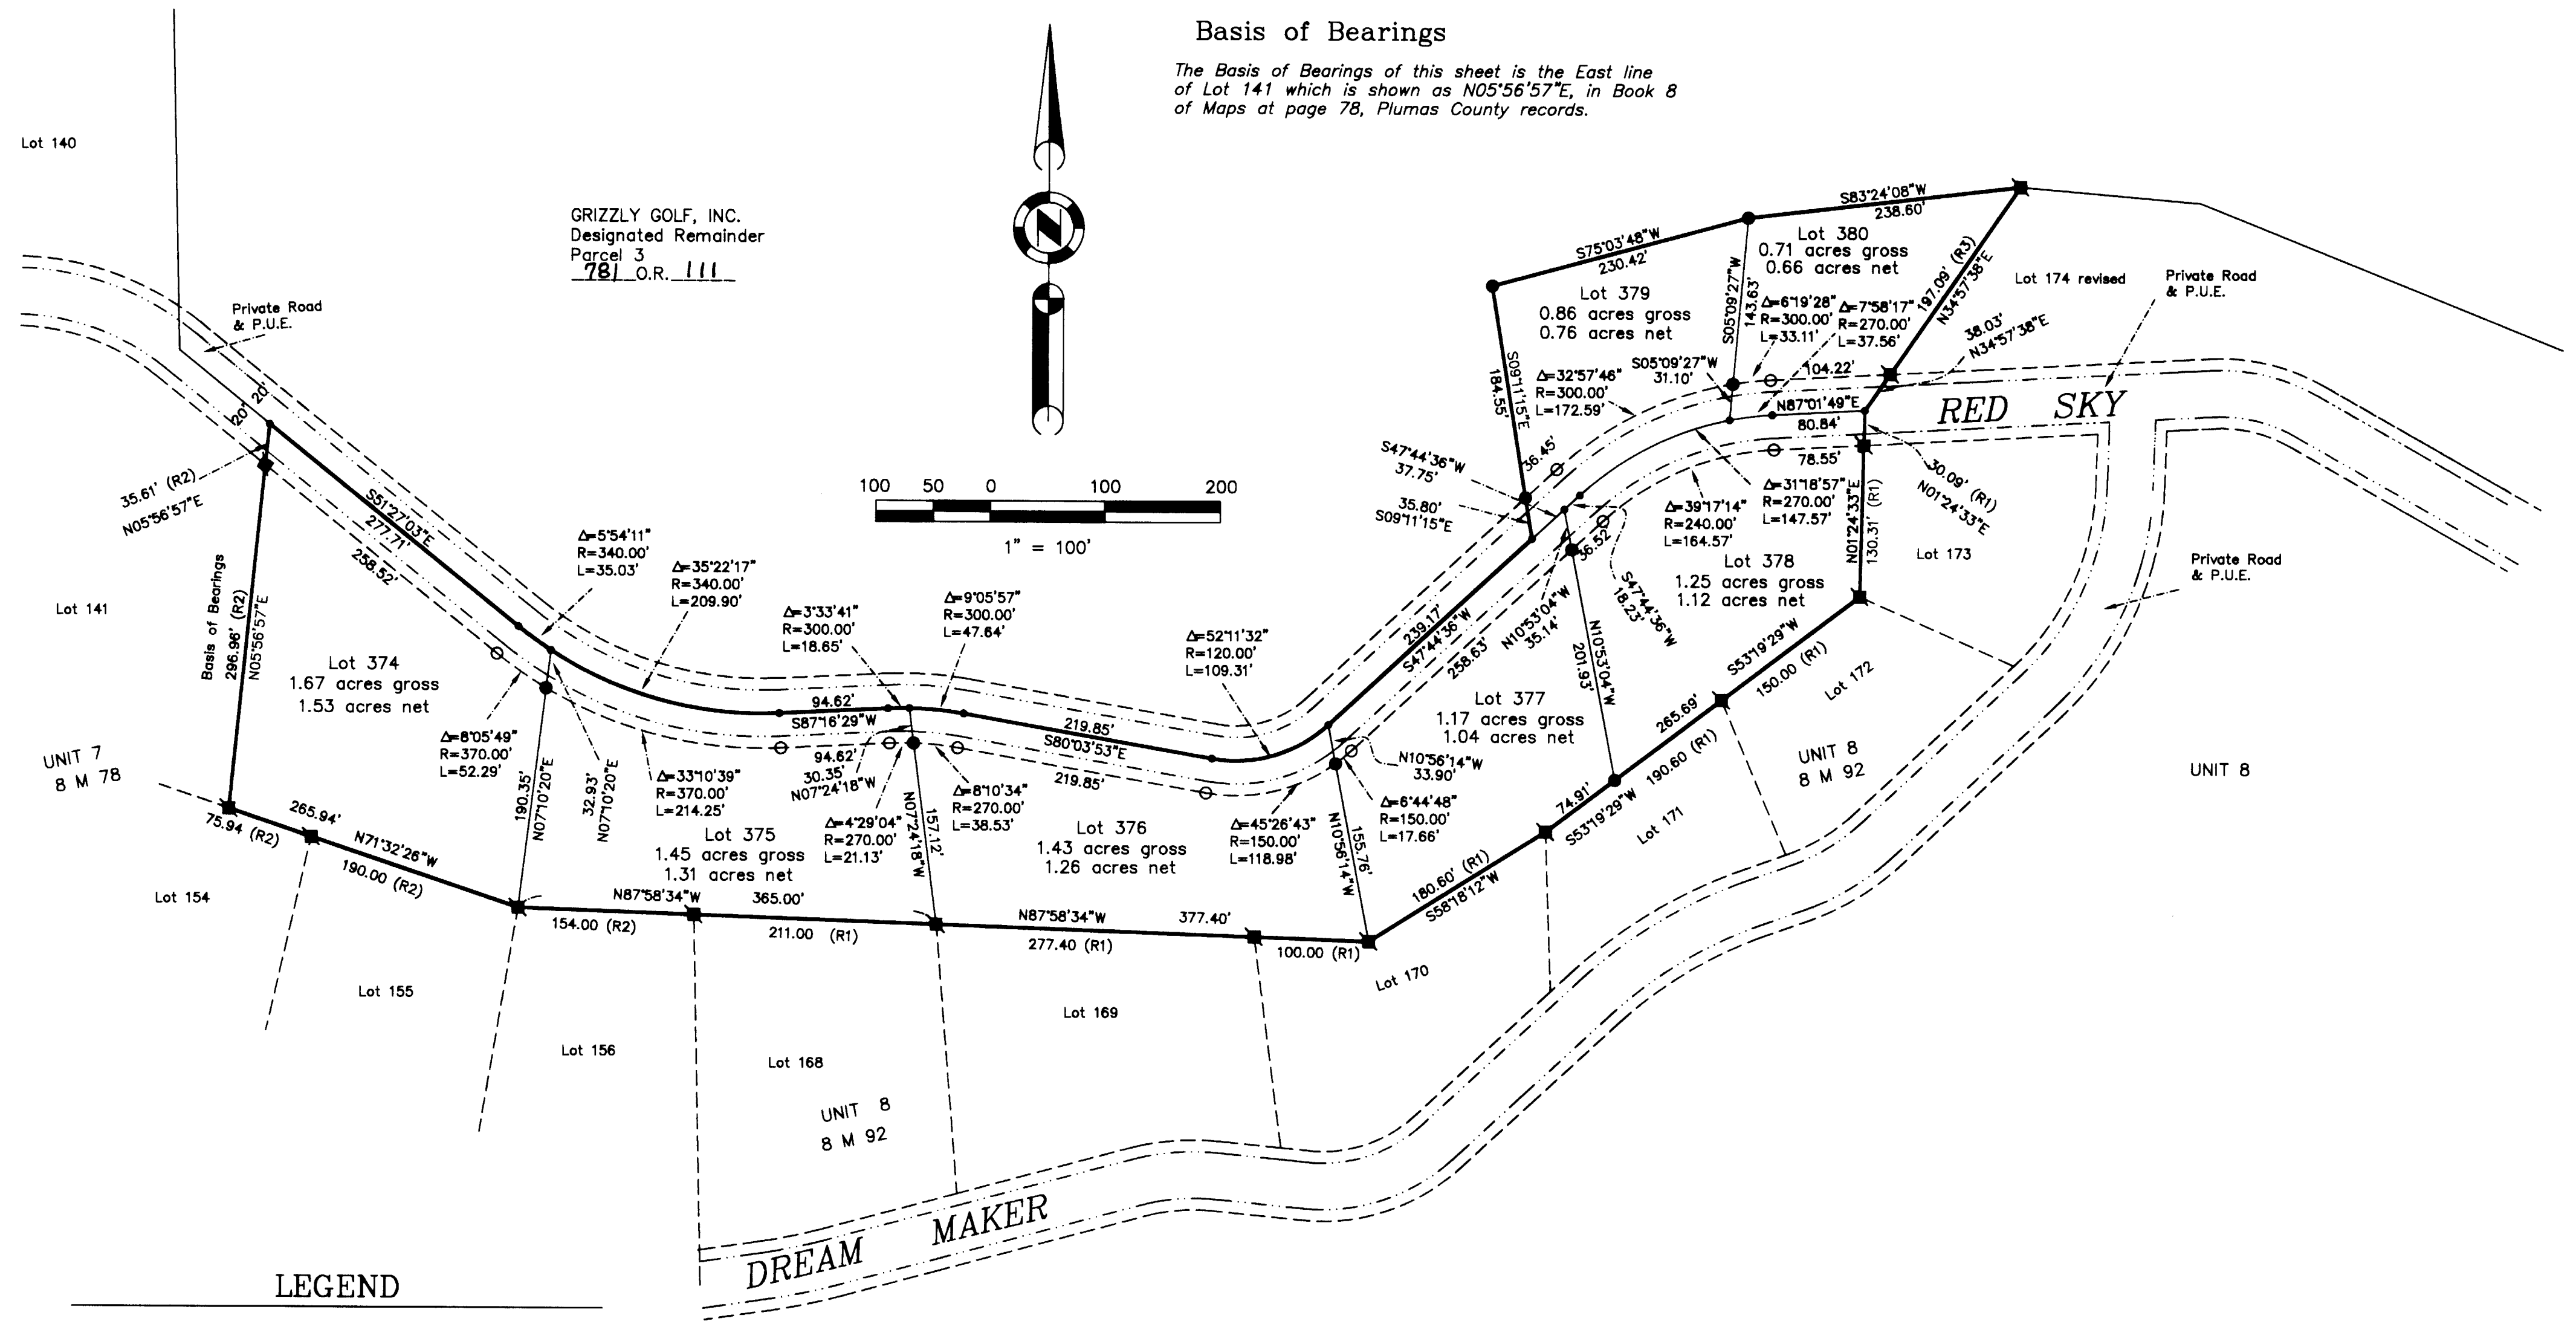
Basis of Bearings

The Basis of Bearings of this sheet is the East line of Lot 141 which is shown as N05°56'57"E, in Book 8 of Maps at page 78, Plumas County records.

Lot 140

GRIZZLY GOLF, INC.
Designated Remainder
Parcel 3
781 O.R. 111

Private Road & P.U.E.

20' 20'

35.61' (R2)
N05°56'57"E

S51°27'03"E
277.71'
258.52'

Lot 141

Basis of Bearings
296.96' (R2)
N05°56'57"E

Lot 374
1.67 acres gross
1.53 acres net

UNIT 7
8 M 78

Δ=5°54'11"
R=340.00'
L=35.03'

Δ=35°22'17"
R=340.00'
L=209.90'

Δ=3°33'41"
R=300.00'
L=18.65'

Δ=9°05'57"
R=300.00'
L=47.64'

100 50 0 100 200
1" = 100'

94.62'
S87°16'29"W

Δ=8°05'49"
R=370.00'
L=52.29'

190.35'
N07°10'20"E

32.93'
N07°10'20"E

Δ=33°10'39"
R=370.00'
L=214.25'

94.62'
30.35'
N07°24'18"W

Δ=8°10'34"
R=270.00'
L=38.53'

Δ=4°29'04"
R=270.00'
L=21.13'

N07°24'18"W
157.12'

Lot 375
1.45 acres gross
1.31 acres net

219.85'
S80°03'53"E
219.85'

Lot 376
1.43 acres gross
1.26 acres net

Δ=52°11'32"
R=120.00'
L=109.31'

75.94 (R2)
265.94'
N71°32'26"W
190.00 (R2)

Lot 154

154.00 (R2)
N87°58'34"W
365.00'
211.00 (R1)
N87°58'34"W
377.40'
277.40 (R1)
100.00 (R1)

Lot 155
Lot 156
Lot 168
Lot 169
Lot 170

UNIT 8
8 M 92

S75°03'48"W
230.42'

S83°24'08"W
238.60'

Lot 380
0.71 acres gross
0.66 acres net

Lot 379
0.86 acres gross
0.76 acres net

S05°09'27"W
143.63'

Δ=6°19'28"
R=300.00'
L=33.11'

Δ=7°58'17"
R=270.00'
L=37.56'

197.09' (R3)
N34°57'38"E

Lot 174 revised

Private Road & P.U.E.

38.03'
N34°57'38"E

S09°11'15"E
184.55'

Δ=32°57'46"
R=300.00'
L=172.59'

S05°09'27"W
31.10'

104.22'
N87°01'49"E
80.84'
78.55'

RED SKY

S47°44'36"W
37.75'

36.45'

35.80'
S09°11'15"E

Δ=39°17'14"
R=240.00'
L=164.57'

Δ=31°18'57"
R=270.00'
L=147.57'

30.09' (R1)
N01°24'33"E

N01°24'33"E
130.31' (R1)

Lot 173

36.52'

S47°44'36"W
18.23'

Lot 378
1.25 acres gross
1.12 acres net

239.17'
S47°44'36"W
258.63'

N10°53'04"W
35.14'

N10°53'04"W
201.93'

Private Road & P.U.E.

S53°19'29"W
150.00 (R1)

Lot 172

Lot 377
1.17 acres gross
1.04 acres net

N10°56'14"W
33.90'

Δ=6°44'48"
R=150.00'
L=17.66'

Δ=45°26'43"
R=150.00'
L=118.98'

N10°56'14"W
155.76'

265.69'
190.60 (R1)

UNIT 8
8 M 92

UNIT 8

74.91'
S53°19'29"W

Lot 171

180.60' (R1)
S58°18'12"W

UNIT 8
8 M 92

DREAM MAKER

LEGEND